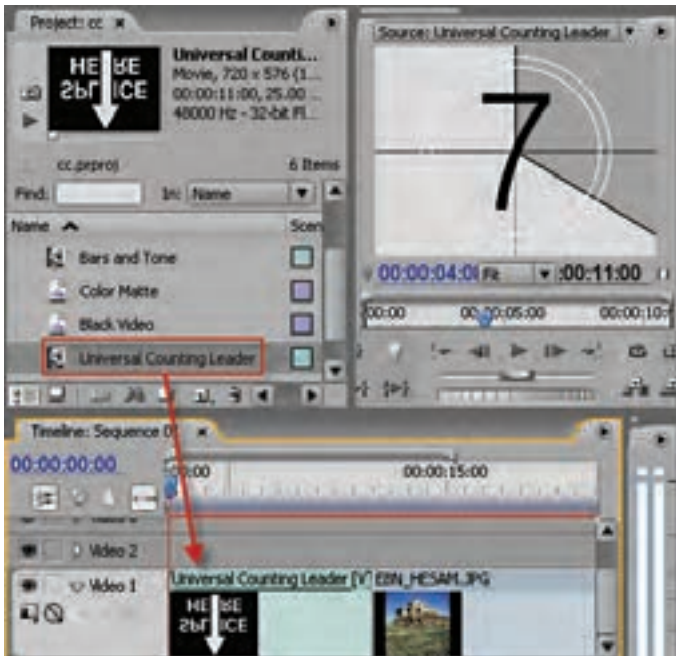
Project: cc ×

HEᴚE
SPLICE

Universal Counti...
Movie, 720 x 576 (1...
00:00:11:00, 25.00...
48000 Hz - 32-bit Fl...

cc.prproj
6 Items

Find:
In: Name

Name
Scen

Bars and Tone
Color Matte
Black Video
Universal Counting Leader

Source: Universal Counting Leader

7

00:00:04:0
Fit
:00:11:00

00:00
00:00:05:00
00:00:10:

Timeline: Sequence 0 ×

00:00:00:00
00:00
00:00:15:00

Video 2
Video 1

Universal Counting Leader [V]
EBN_HESAM.JPG

HEᴚE
SPLICE